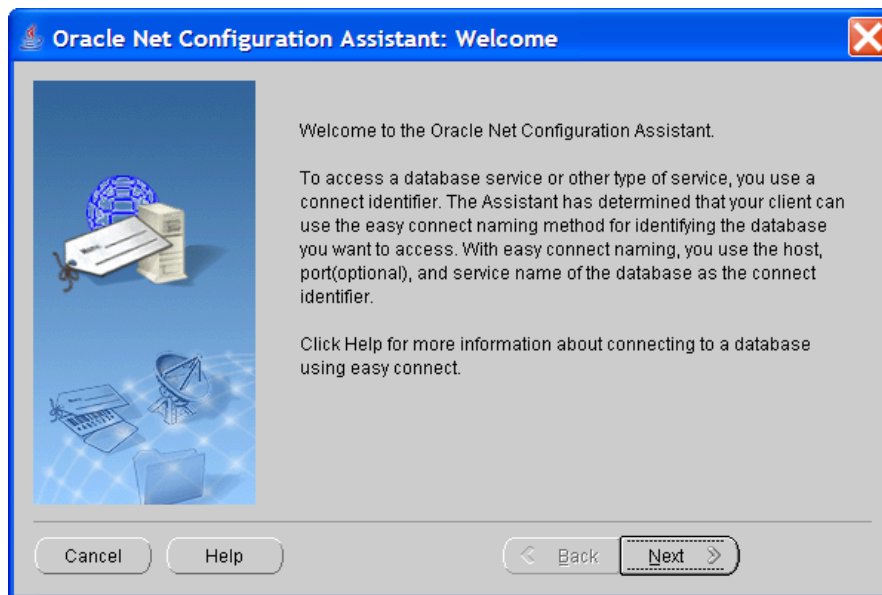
Oracle Net Configuration Assistant: Welcome

Welcome to the Oracle Net Configuration Assistant.

To access a database service or other type of service, you use a connect identifier. The Assistant has determined that your client can use the easy connect naming method for identifying the database you want to access. With easy connect naming, you use the host, port(optional), and service name of the database as the connect identifier.

Click Help for more information about connecting to a database using easy connect.

Cancel
Help
Back
Next